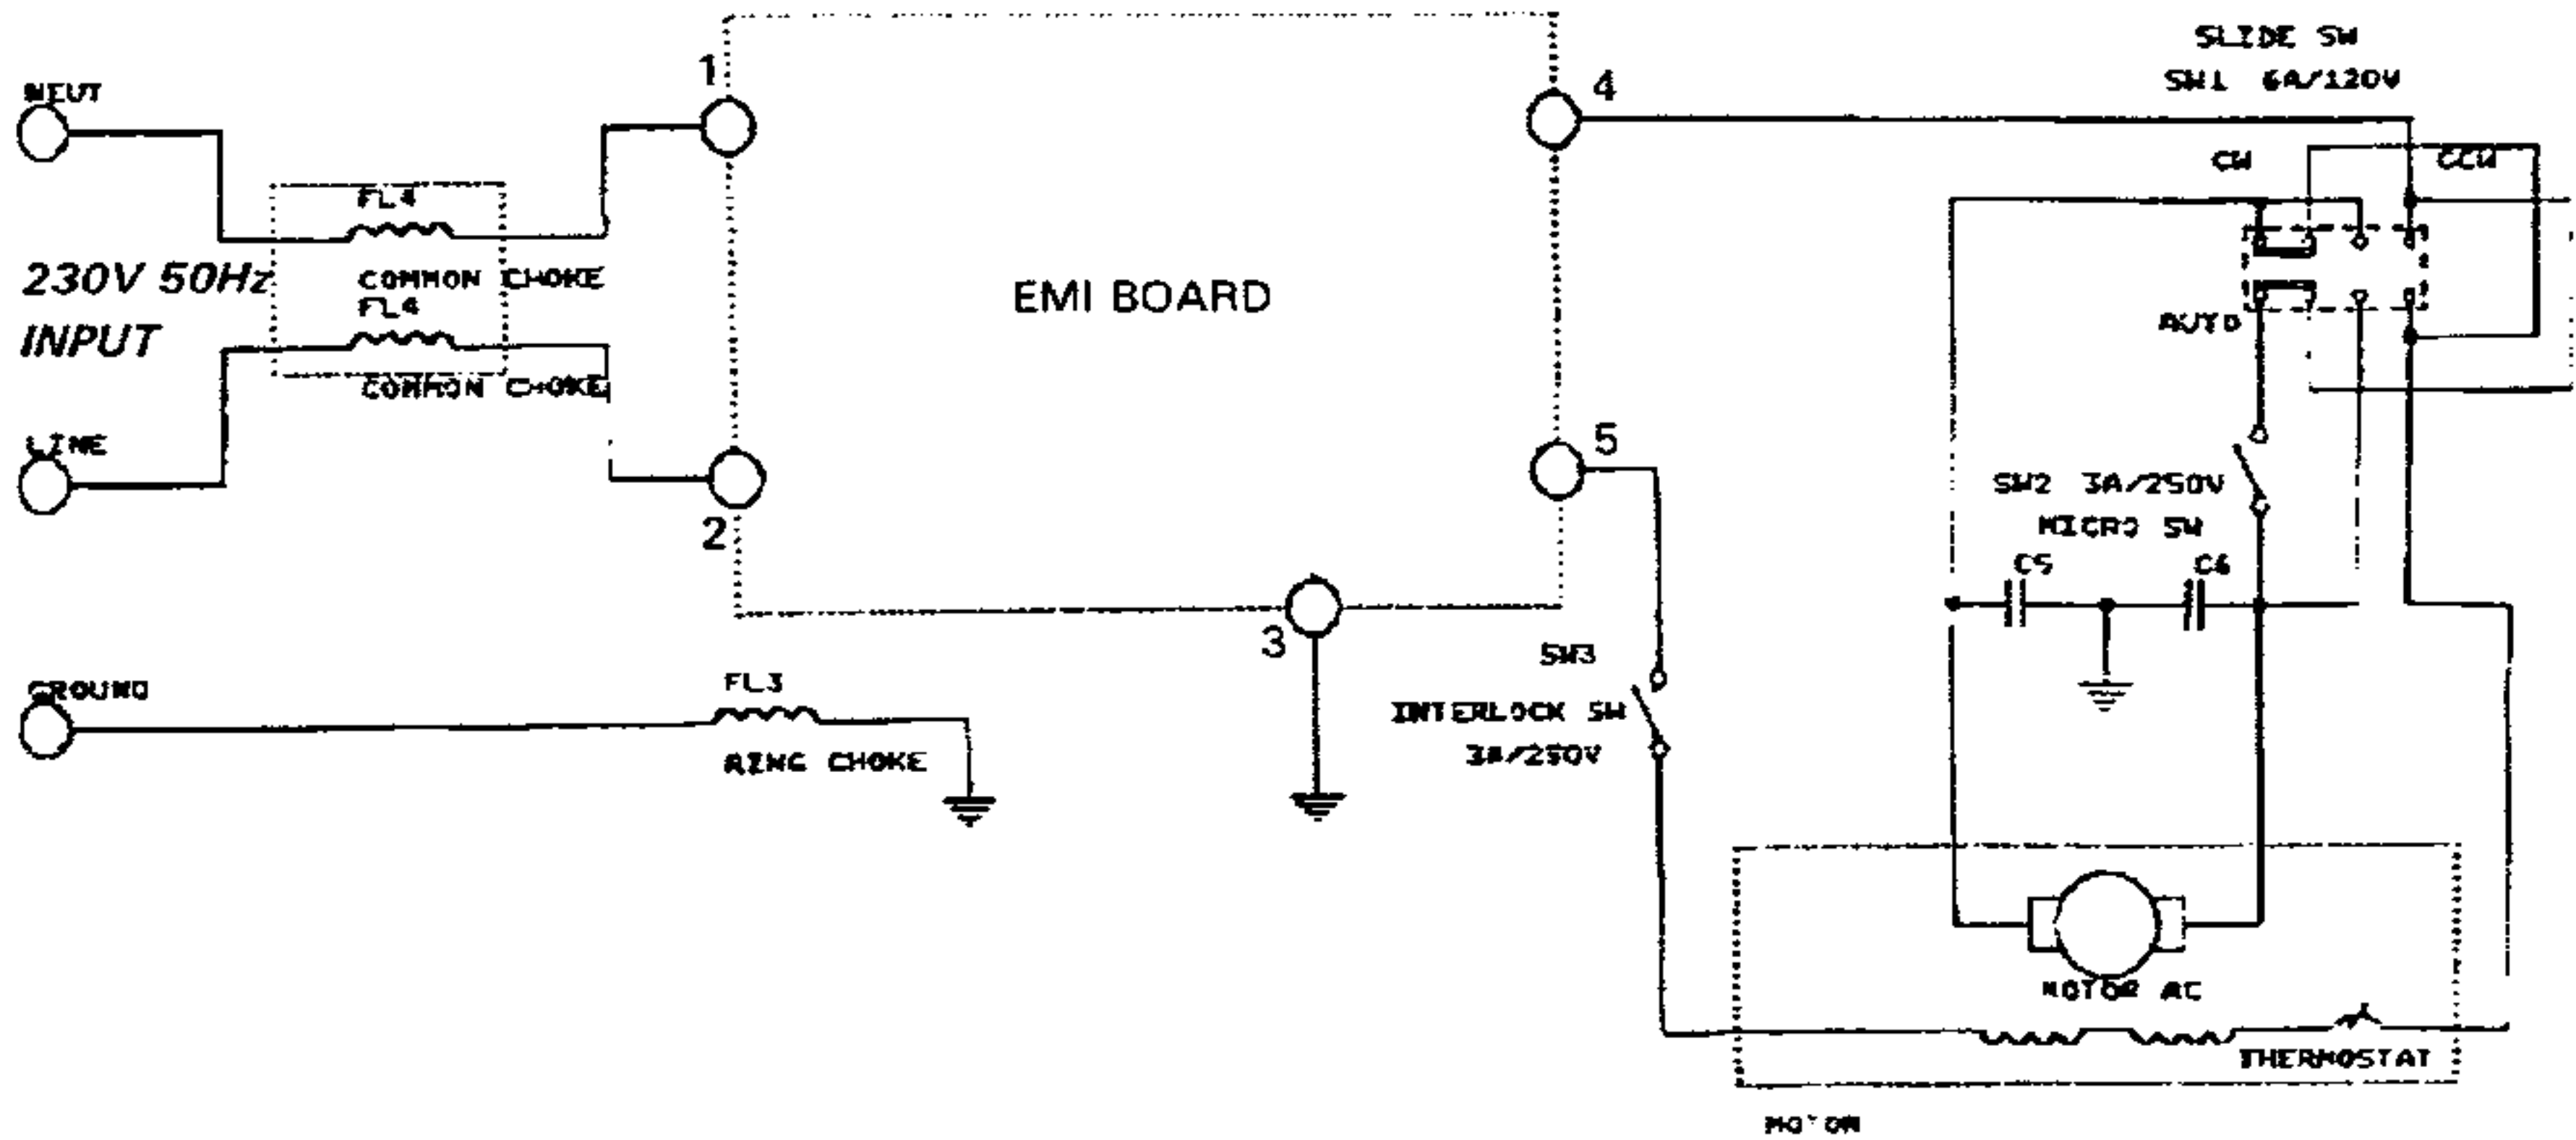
NEUT

230V 50Hz
INPUT

LINE

GROUND

FL4
COMMON CHOKE
FL4
COMMON CHOKE

FL3
RING CHOKE

1

2

3

4

5

EMI BOARD

SLIDE SW
SW1 6A/120V

CW

CCW

AUTO

SW2 3A/250V
MICRO SW

C5

C6

SW3
INTERLOCK SW
3A/250V

MOTOR AC

THERMOSTAT

MOTOR